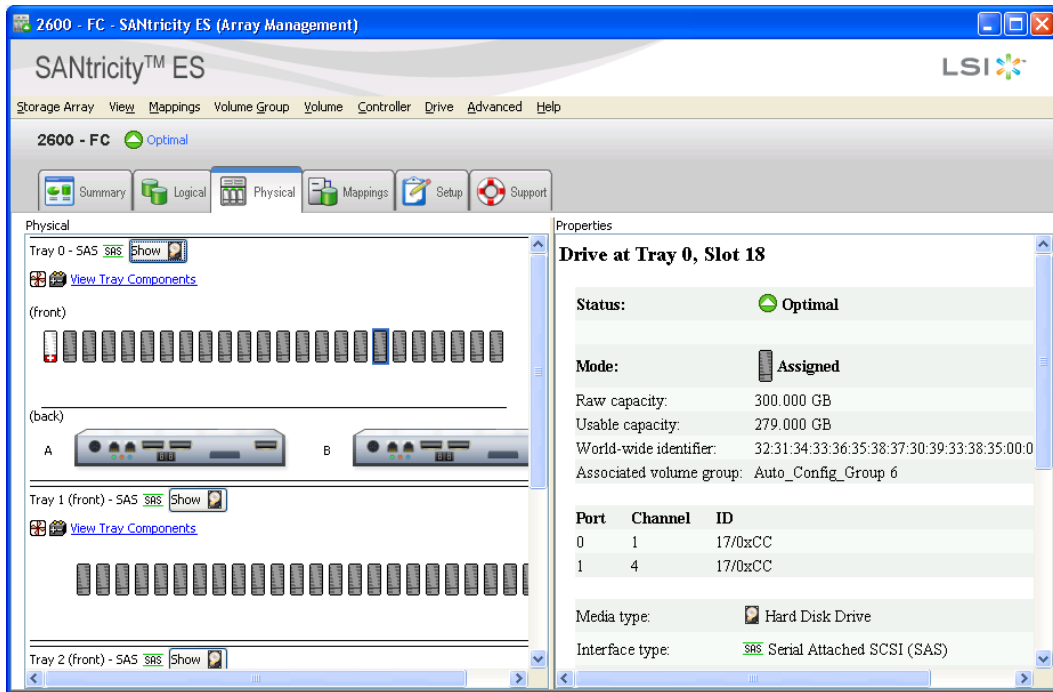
2600 - FC - SANtricity ES (Array Management)

SANtricity™ ES

LSI

Storage Array View Mappings Volume Group Volume Controller Drive Advanced Help

2600 - FC Optimal

Summary Logical Physical Mappings Setup Support

Physical

Tray 0 - SAS SAS Show

View Tray Components

(front)

(back)

A

B

Tray 1 (front) - SAS SAS Show

View Tray Components

Tray 2 (front) - SAS SAS Show

Properties

Drive at Tray 0, Slot 18

Status: Optimal

Mode: Assigned

Raw capacity: 300.000 GB

Usable capacity: 279.000 GB

World-wide identifier: 32:31:34:33:36:35:38:37:30:39:33:38:35:00:0

Associated volume group: Auto_Config_Group 6

| Port | Channel | ID |
|---|---|---|
| 0 | 1 | 17/0xCC |
| 1 | 4 | 17/0xCC |

Media type: Hard Disk Drive

Interface type: SAS Serial Attached SCSI (SAS)